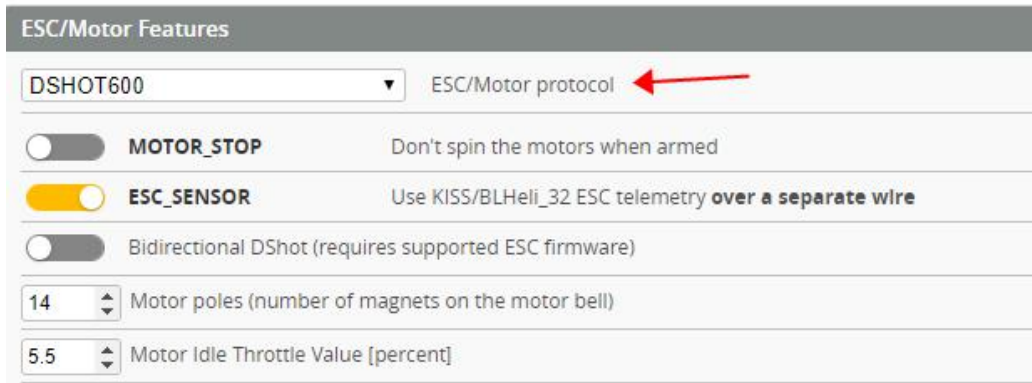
ESC/Motor Features

DSHOT600 ESC/Motor protocol

MOTOR_STOP Don't spin the motors when armed

ESC_SENSOR Use KISS/BLHeli_32 ESC telemetry **over a separate wire**

Bidirectional DShot (requires supported ESC firmware)

14 Motor poles (number of magnets on the motor bell)

5.5 Motor Idle Throttle Value [percent]